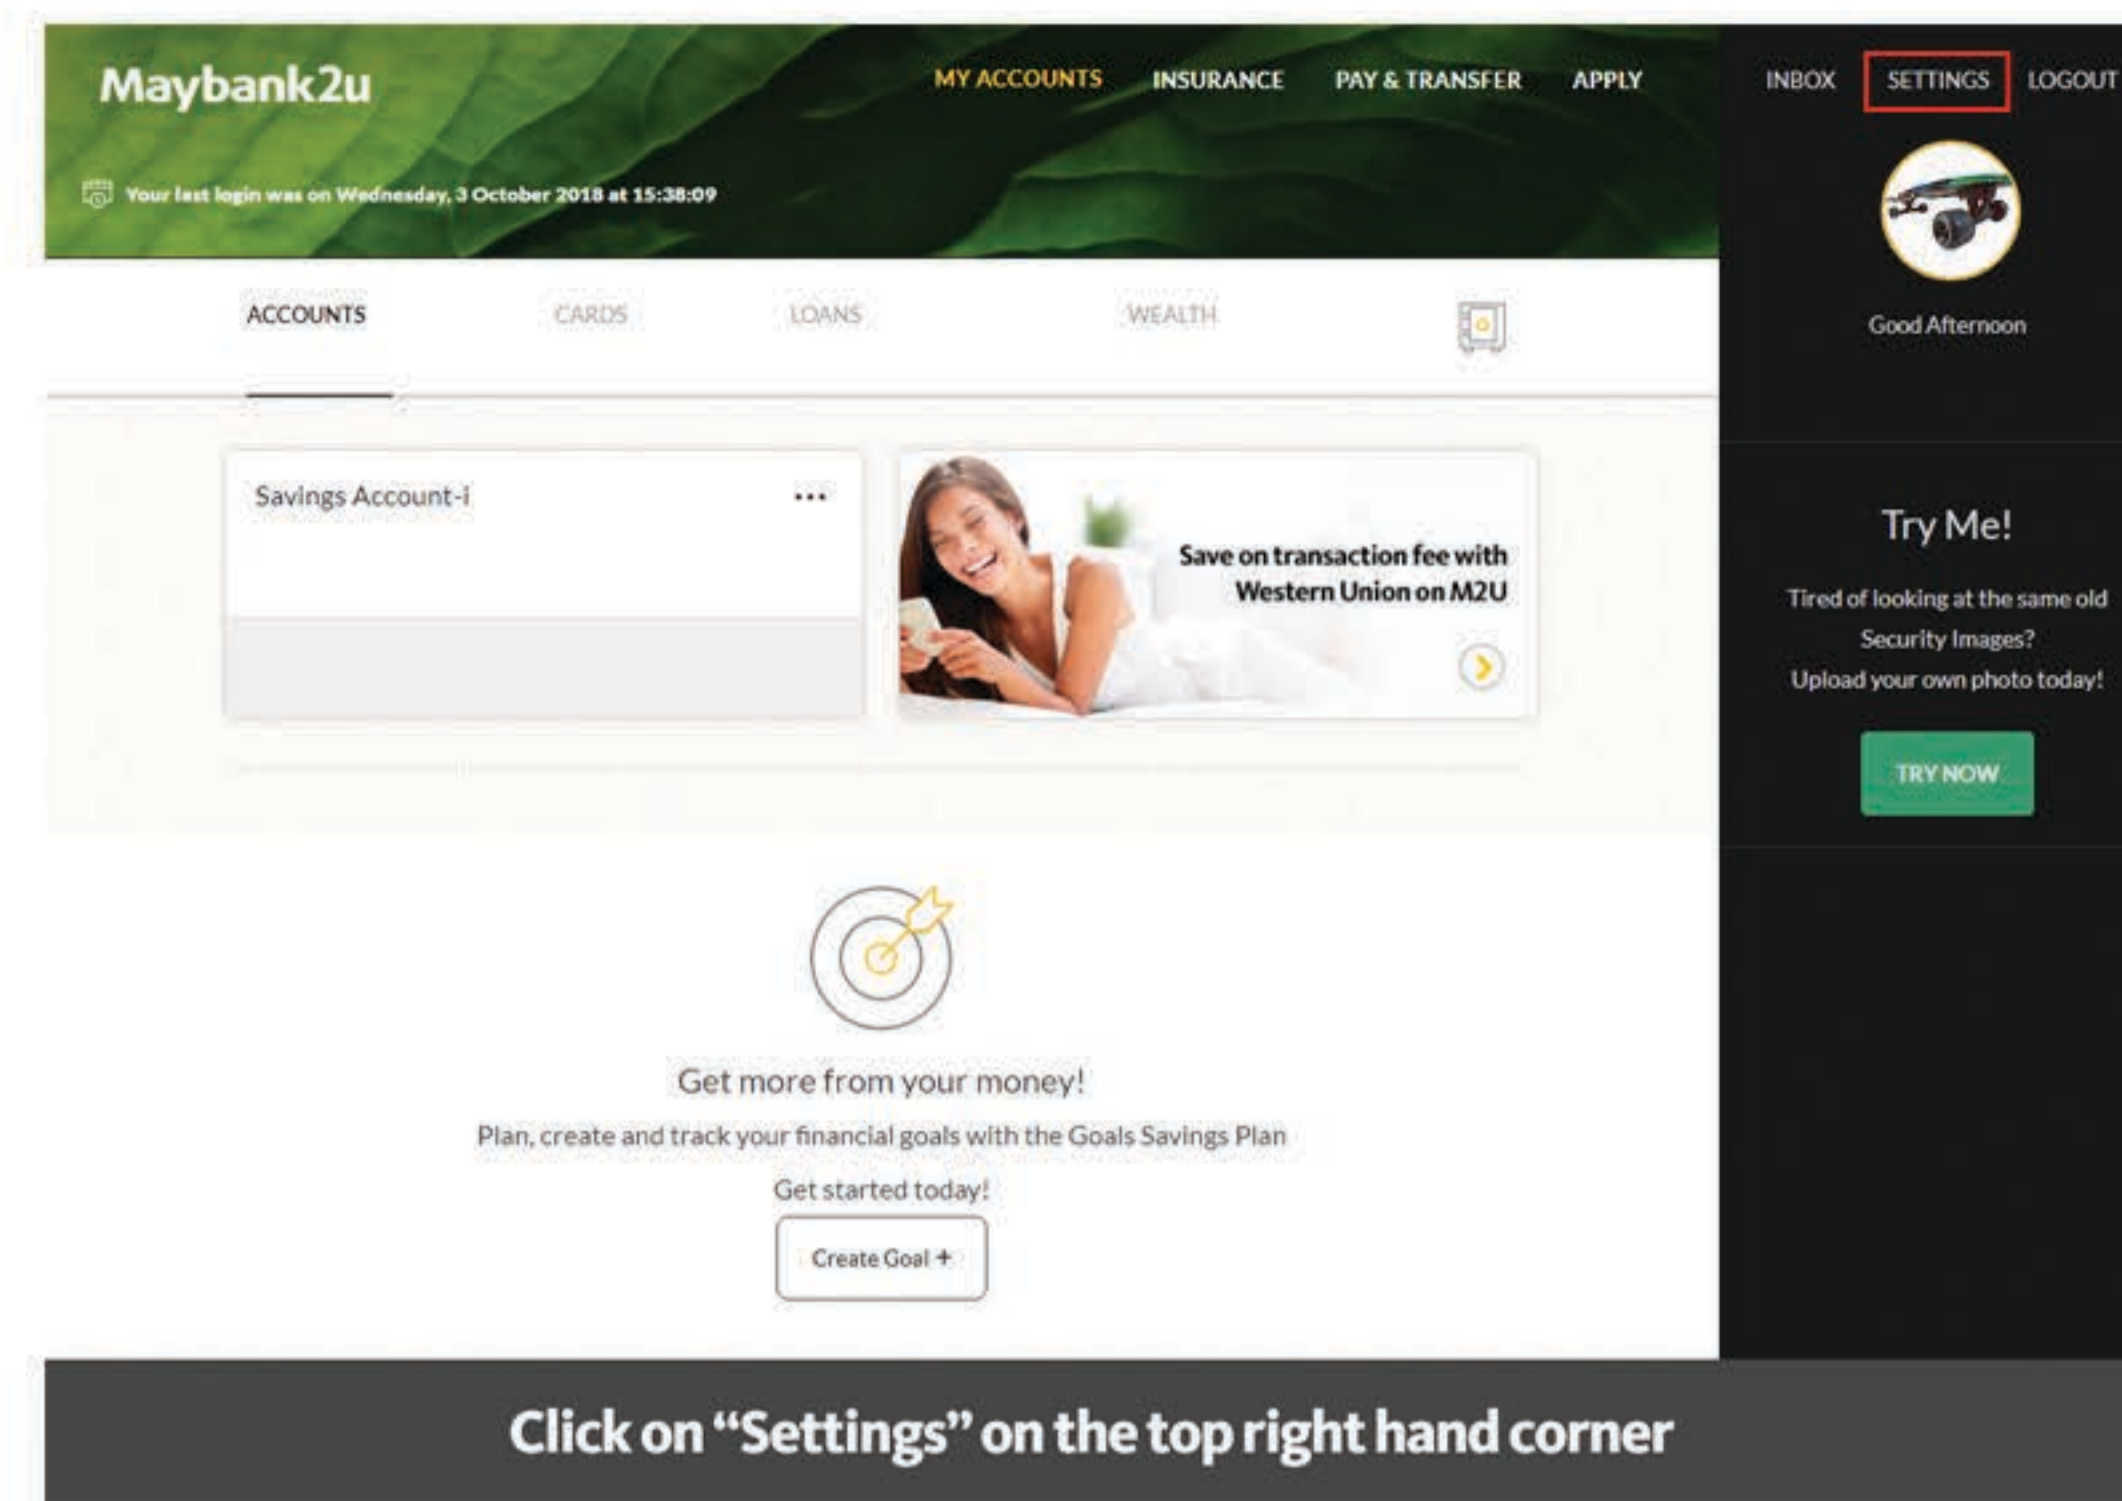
Maybank2u

MY ACCOUNTS INSURANCE PAY & TRANSFER APPLY

INBOX SETTINGS LOGOUT

Your last login was on Wednesday, 3 October 2018 at 15:38:09

ACCOUNTS CARDS LOANS WEALTH

Good Afternoon

Savings Account-i ...

Save on transaction fee with Western Union on M2U

Try Me!

Tired of looking at the same old Security Images? Upload your own photo today!

TRY NOW

Get more from your money!

Plan, create and track your financial goals with the Goals Savings Plan

Get started today!

Create Goal +

Click on "Settings" on the top right hand corner